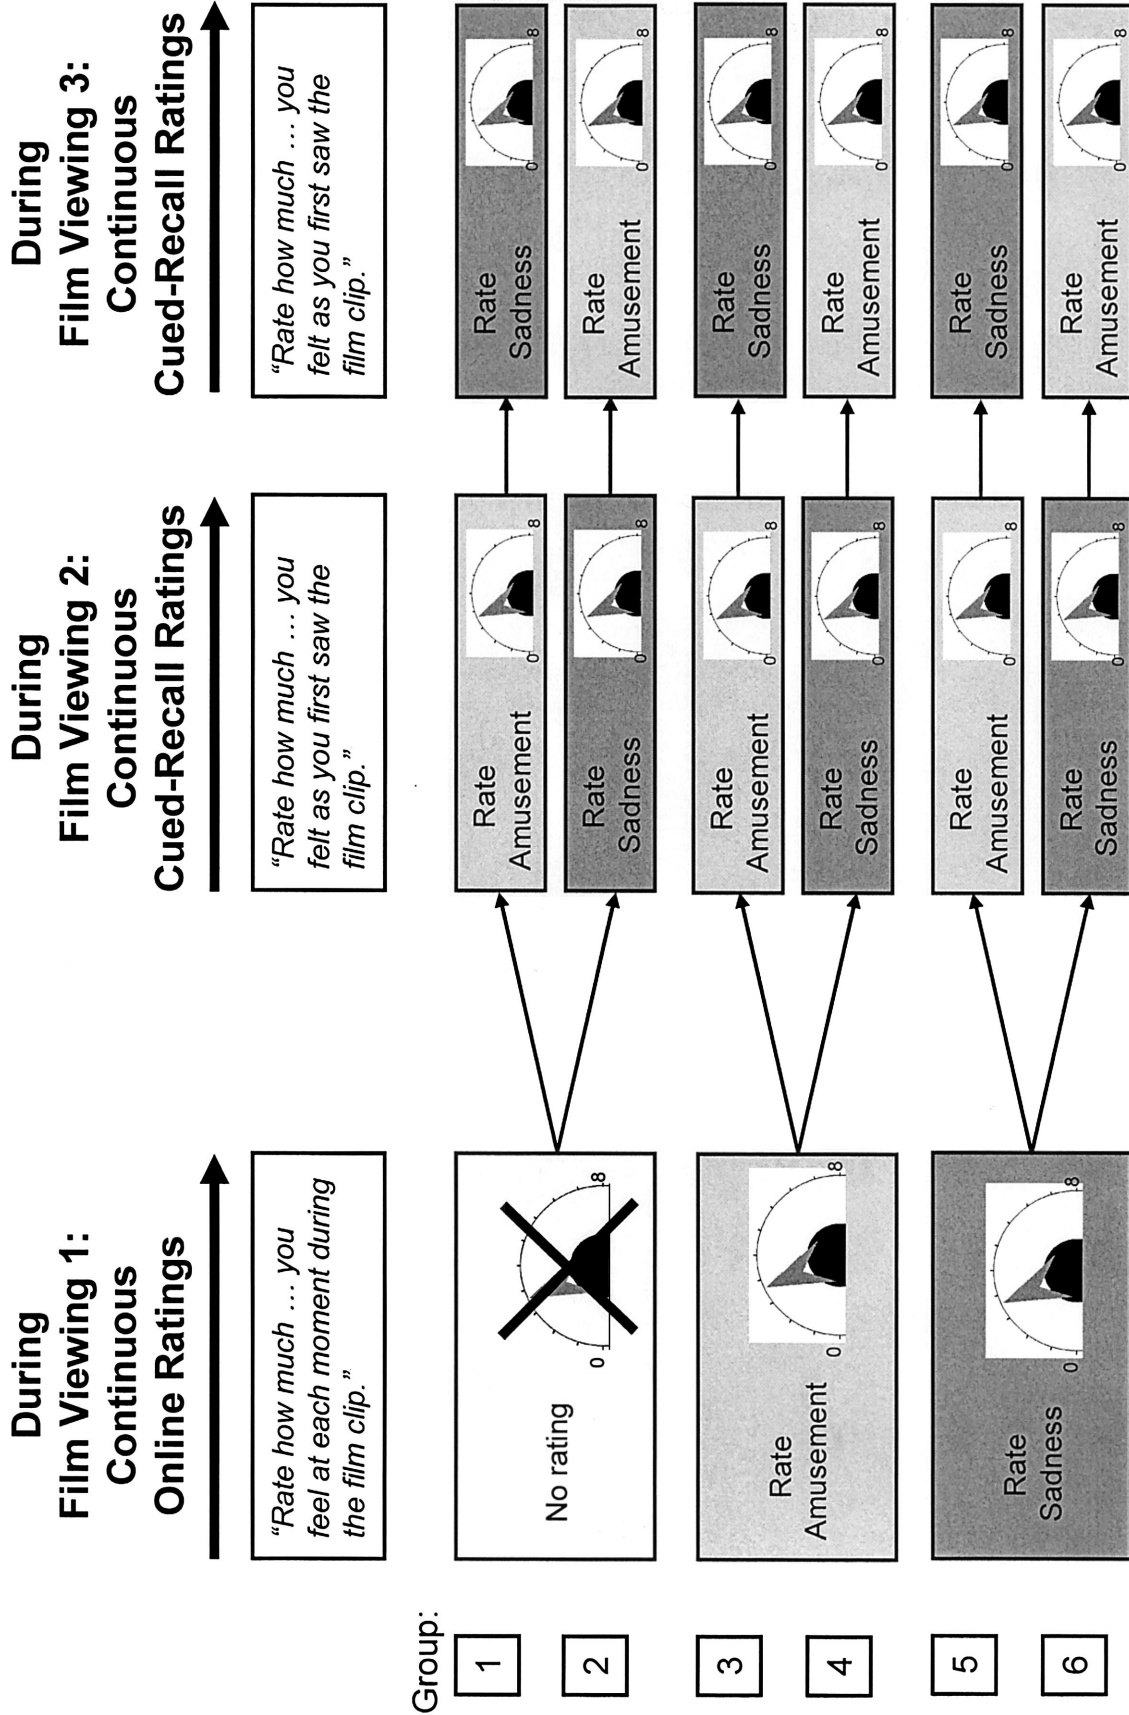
During Film Viewing 1: Continuous Online Ratings

"Rate how much … you feel at each moment during the film clip."

During Film Viewing 2: Continuous Cued-Recall Ratings

"Rate how much … you felt as you first saw the film clip."

During Film Viewing 3: Continuous Cued-Recall Ratings

"Rate how much … you felt as you first saw the film clip."

Group:

1

2

No rating 0 8

Rate Amusement 0 8

Rate Sadness 0 8

Rate Sadness 0 8

Rate Amusement 0 8

3

4

Rate Amusement 0 8

Rate Amusement 0 8

Rate Sadness 0 8

Rate Sadness 0 8

Rate Amusement 0 8

5

6

Rate Sadness 0 8

Rate Amusement 0 8

Rate Sadness 0 8

Rate Sadness 0 8

Rate Amusement 0 8